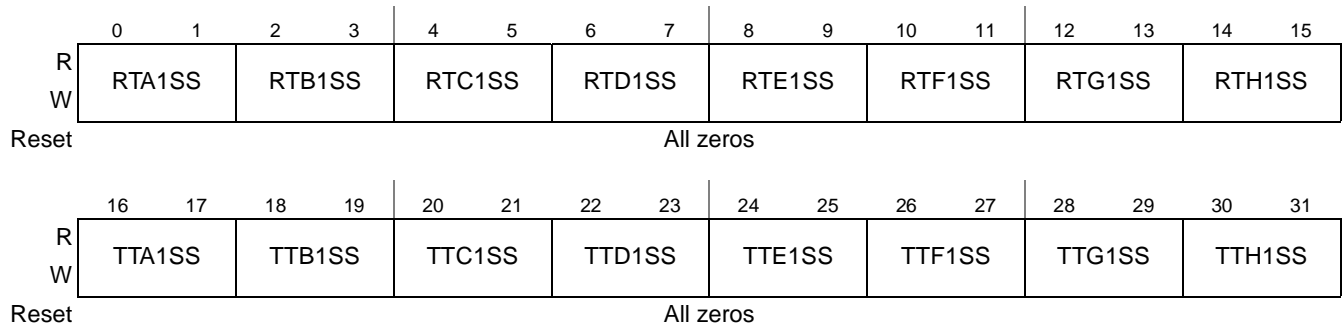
| | 0 | 1 | 2 | 3 | 4 | 5 | 6 | 7 | 8 | 9 | 10 | 11 | 12 | 13 | 14 | 15 |
|---|---|---|---|---|---|---|---|---|---|---|---|---|---|---|---|---|
| R W | RTA1SS | | RTB1SS | | RTC1SS | | RTD1SS | | RTE1SS | | RTF1SS | | RTG1SS | | RTH1SS | |
| Reset | All zeros | | | | | | | | | | | | | | | |

| | 16 | 17 | 18 | 19 | 20 | 21 | 22 | 23 | 24 | 25 | 26 | 27 | 28 | 29 | 30 | 31 |
|---|---|---|---|---|---|---|---|---|---|---|---|---|---|---|---|---|
| R W | TTA1SS | | TTB1SS | | TTC1SS | | TTD1SS | | TTE1SS | | TTF1SS | | TTG1SS | | TTH1SS | |
| Reset | All zeros | | | | | | | | | | | | | | | |